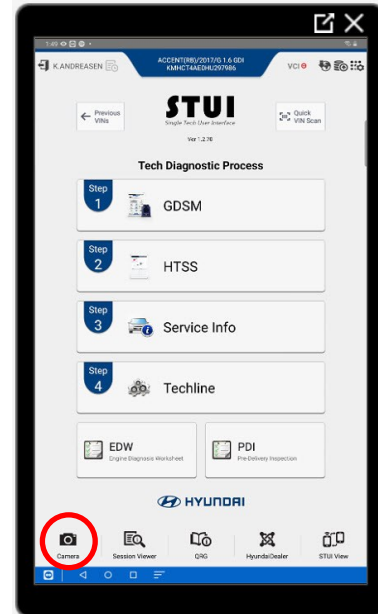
1:49

K.ANDREASEN

ACCENT(RB)/2017/G 1.6 GDI
KMHCT4AE0HU297986

VCI

Previous VINs

STUI
Single Tech User Interface

Quick VIN Scan

Ver 1.2.76

Tech Diagnostic Process

Step 1 GDSM

Step 2 HTSS

Step 3 Service Info

Step 4 Techline

EDW
Engine Diagnosis Worksheet

PDI
Pre-Delivery Inspection

HYUNDAI

Camera

Session Viewer

QRG

HyundaiDealer

STUI View